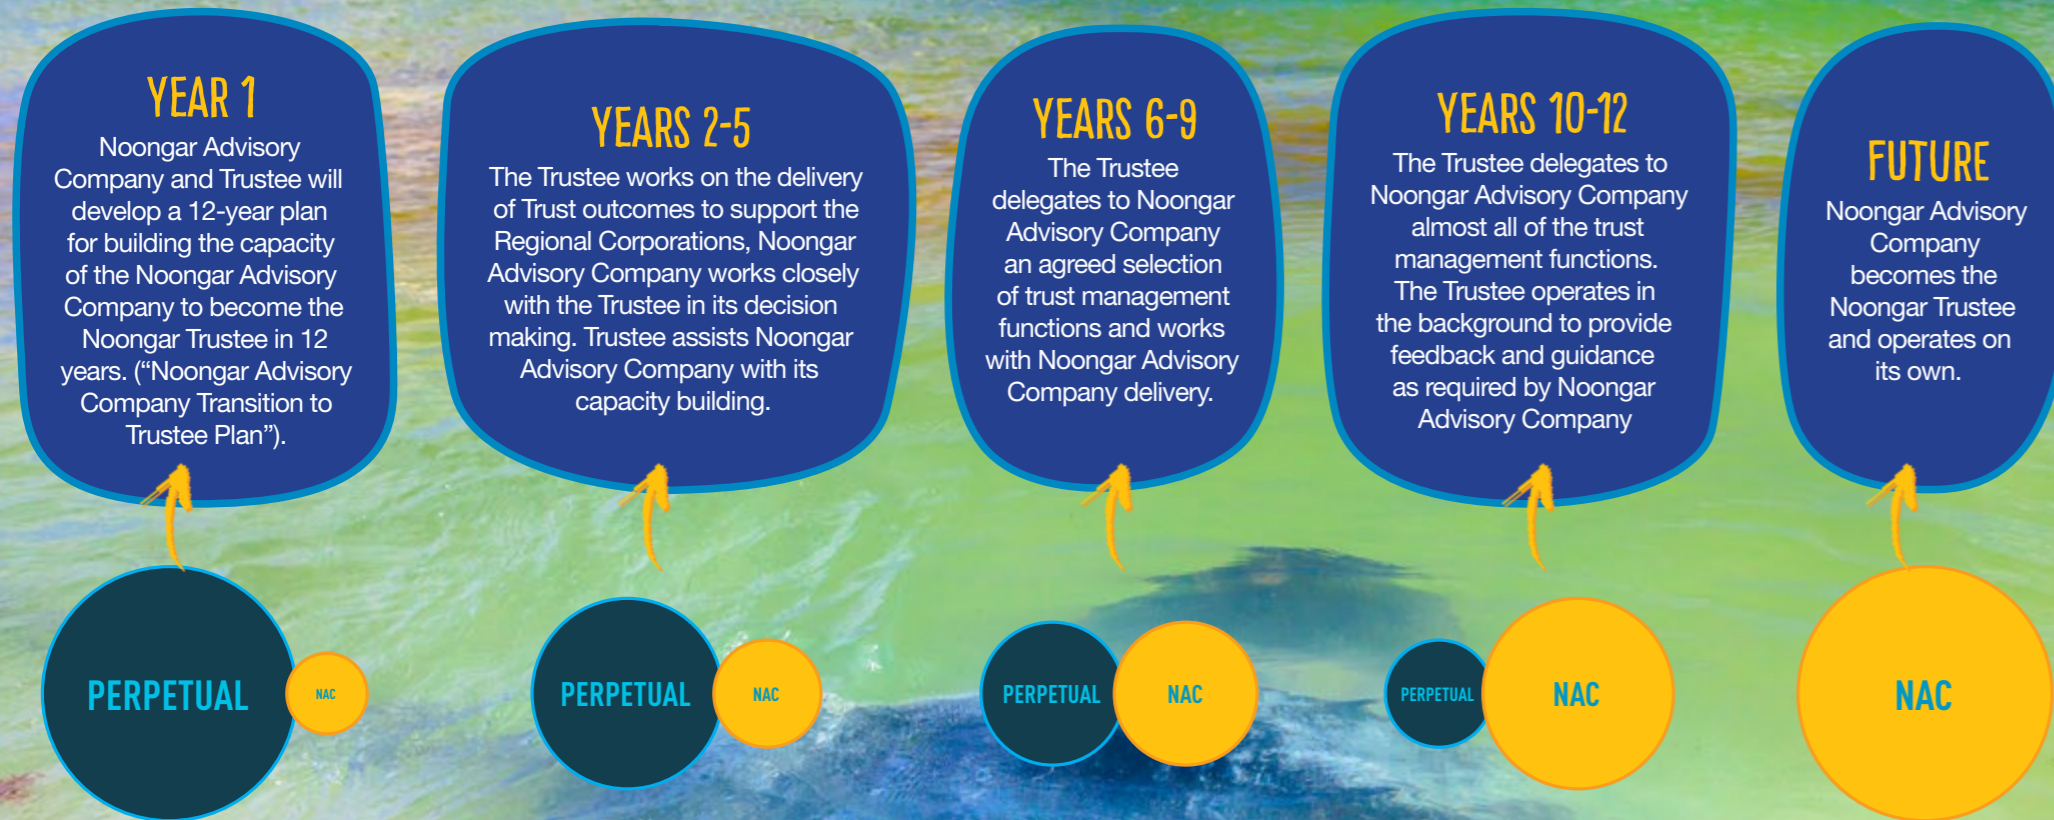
YEAR 1

Noongar Advisory Company and Trustee will develop a 12-year plan for building the capacity of the Noongar Advisory Company to become the Noongar Trustee in 12 years. (“Noongar Advisory Company Transition to Trustee Plan”).

PERPETUAL

NAC

YEARS 2-5

The Trustee works on the delivery of Trust outcomes to support the Regional Corporations, Noongar Advisory Company works closely with the Trustee in its decision making. Trustee assists Noongar Advisory Company with its capacity building.

PERPETUAL

NAC

YEARS 6-9

The Trustee delegates to Noongar Advisory Company an agreed selection of trust management functions and works with Noongar Advisory Company delivery.

PERPETUAL

NAC

YEARS 10-12

The Trustee delegates to Noongar Advisory Company almost all of the trust management functions. The Trustee operates in the background to provide feedback and guidance as required by Noongar Advisory Company

PERPETUAL

NAC

FUTURE

Noongar Advisory Company becomes the Noongar Trustee and operates on its own.

NAC